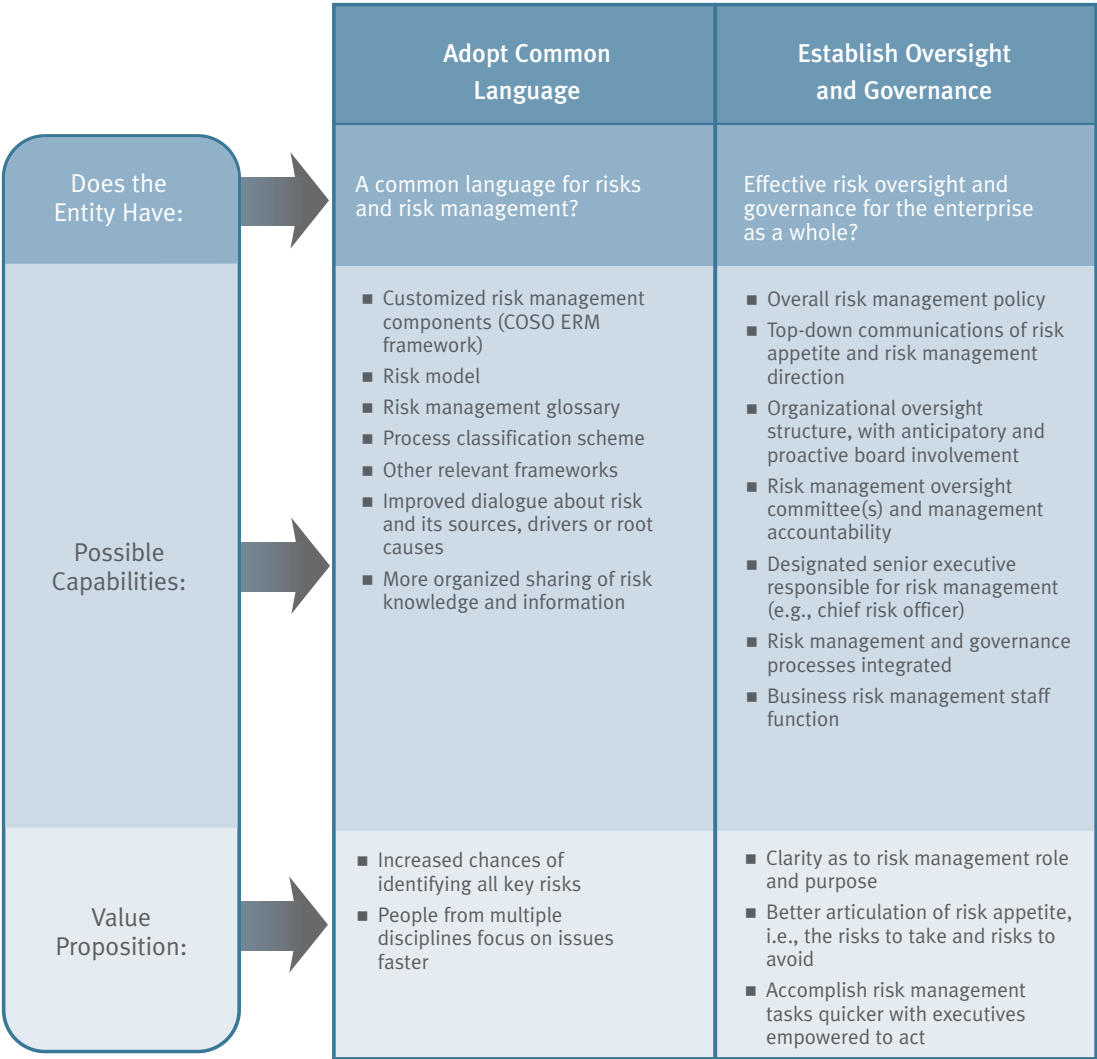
|  | Adopt Common Language | Establish Oversight and Governance |
|---|---|---|
| Does the Entity Have: | A common language for risks and risk management? | Effective risk oversight and governance for the enterprise as a whole? |
| Possible Capabilities: | ■ Customized risk management components (COSO ERM framework)<br>■ Risk model<br>■ Risk management glossary<br>■ Process classification scheme<br>■ Other relevant frameworks<br>■ Improved dialogue about risk and its sources, drivers or root causes<br>■ More organized sharing of risk knowledge and information | ■ Overall risk management policy<br>■ Top-down communications of risk appetite and risk management direction<br>■ Organizational oversight structure, with anticipatory and proactive board involvement<br>■ Risk management oversight committee(s) and management accountability<br>■ Designated senior executive responsible for risk management (e.g., chief risk officer)<br>■ Risk management and governance processes integrated<br>■ Business risk management staff function |
| Value Proposition: | ■ Increased chances of identifying all key risks<br>■ People from multiple disciplines focus on issues faster | ■ Clarity as to risk management role and purpose<br>■ Better articulation of risk appetite, i.e., the risks to take and risks to avoid<br>■ Accomplish risk management tasks quicker with executives empowered to act |